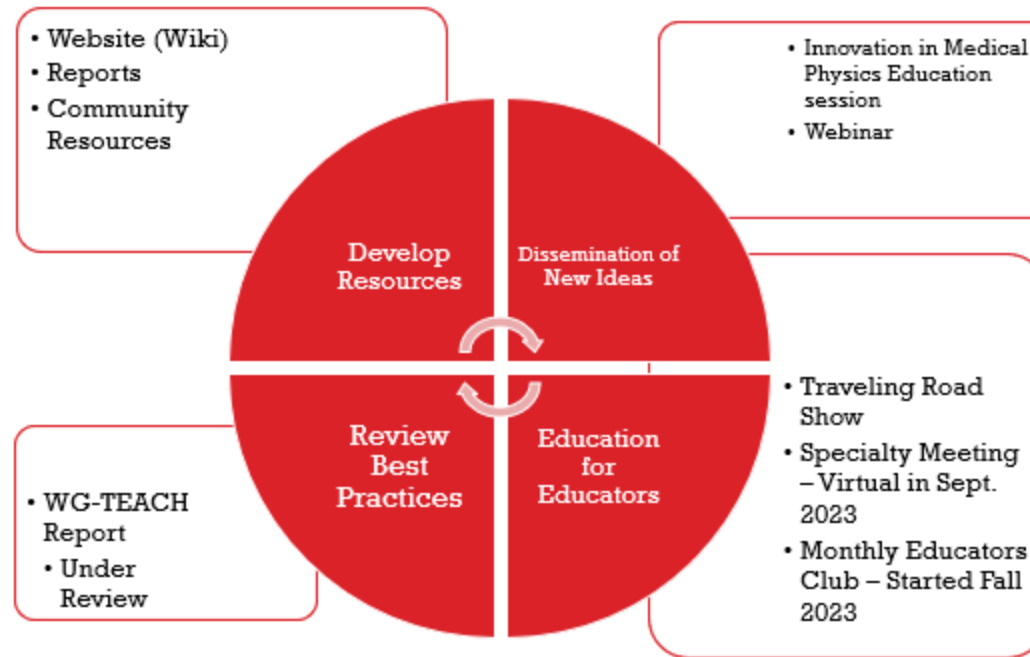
• Website (Wiki)
• Reports
• Community Resources

• Innovation in Medical Physics Education session
• Webinar

Develop Resources

Dissemination of New Ideas

Review Best Practices

Education for Educators

• WG-TEACH Report
  • Under Review

• Traveling Road Show
• Specialty Meeting – Virtual in Sept. 2023
• Monthly Educators Club – Started Fall 2023